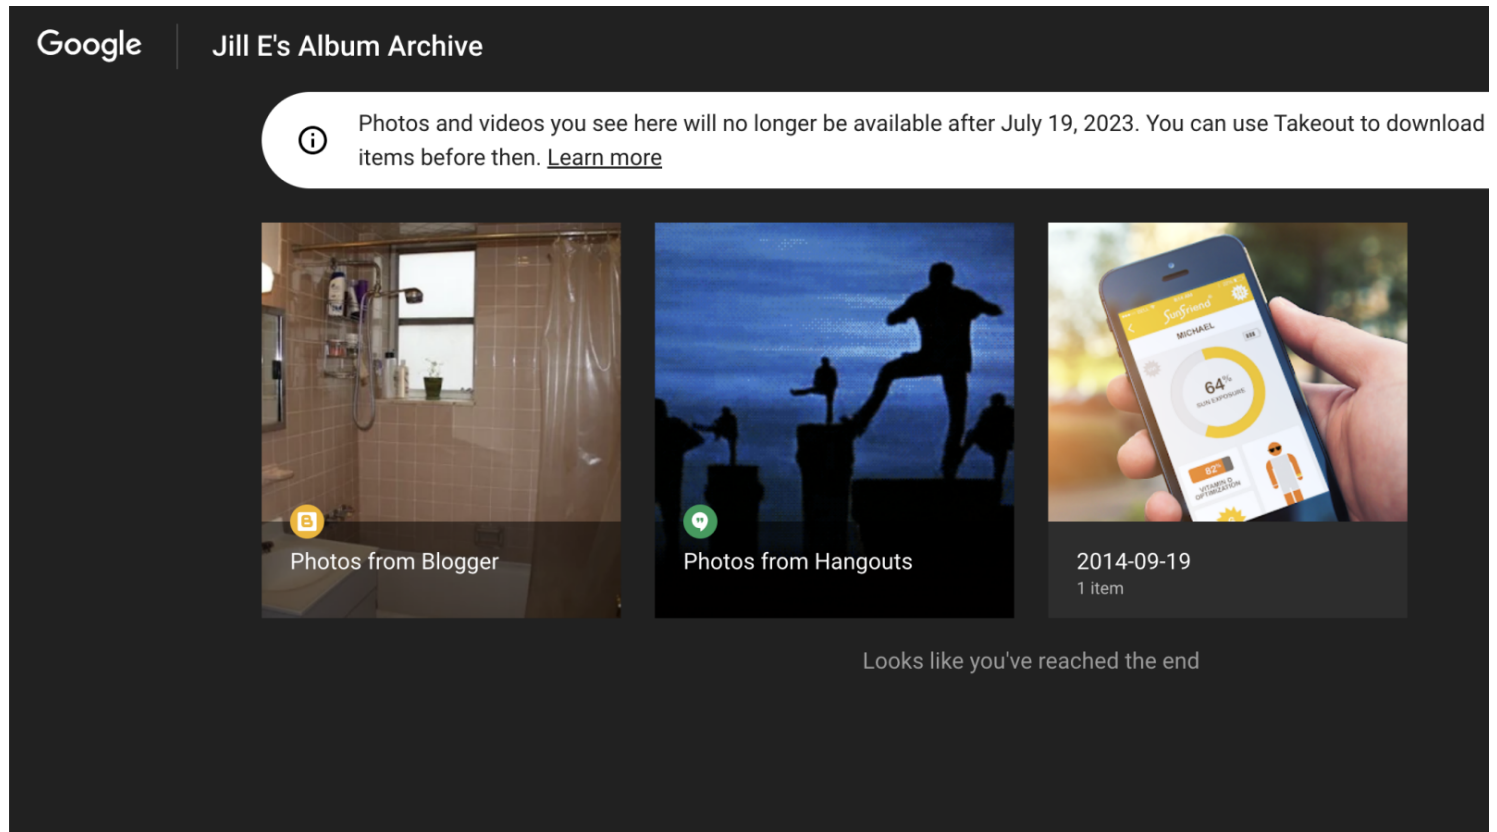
Google | Jill E's Album Archive

Photos and videos you see here will no longer be available after July 19, 2023. You can use Takeout to download items before then. Learn more

Photos from Blogger

Photos from Hangouts

SunFriend
MICHAEL
64%
SUN EXPOSURE
82°
VITAMIN D OPTIMIZATION

2014-09-19
1 item

Looks like you've reached the end